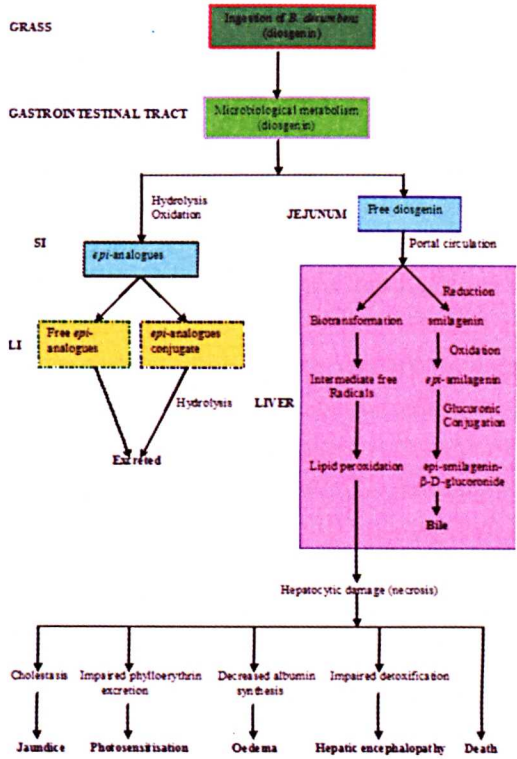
GRASS

Ingestion of B. decumbens (diosgenin)

GASTROINTESTINAL TRACT

Microbiological metabolism (diosgenin)

Hydrolysis Oxidation

JEJUNUM

Free diosgenin

SI

epi-analogues

Portal circulation

Reduction

Biotransformation

smilagenin

Oxidation

LI

Free epi-analogues

epi-analogues conjugate

Hydrolysis

LIVER

Intermediate free Radicals

epi-smilagenin

Glucuronic Conjugation

Excreted

Lipid peroxidation

epi-smilagenin-β-D-glucoronide

Bile

Hepatocytic damage (necrosis)

Cholestasis

Impaired phylloerythrin excretion

Decreased albumin synthesis

Impaired detoxification

Jaundice

Photosensitisation

Oedema

Hepatic encephalopathy

Death